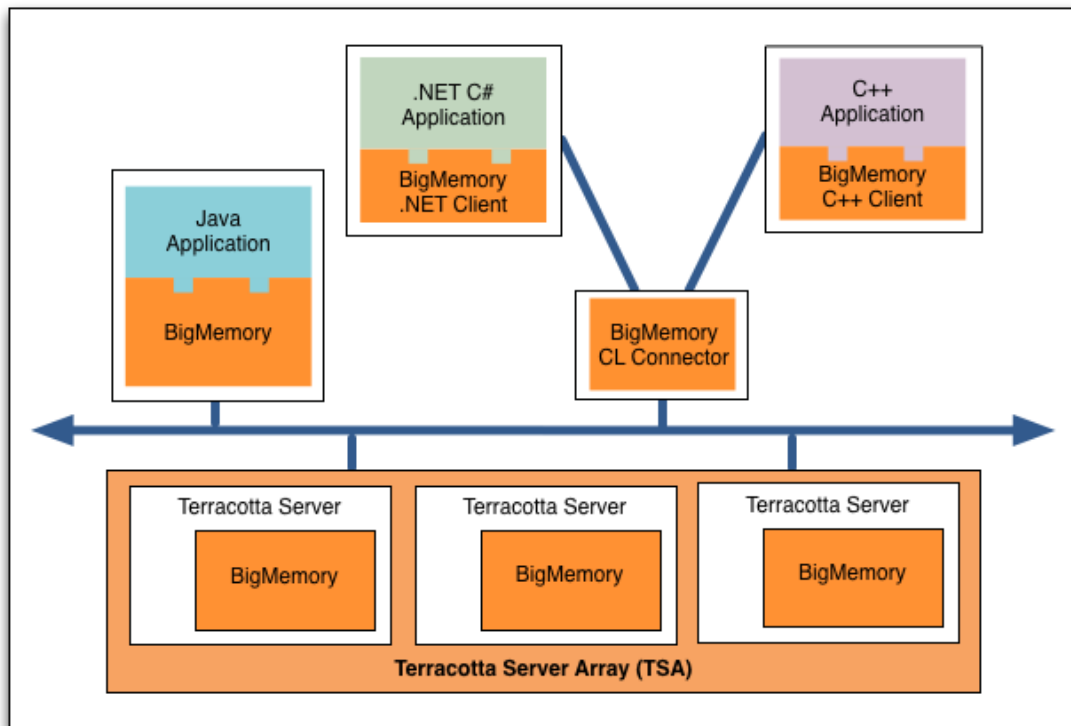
.NET C#
Application

BigMemory
.NET Client

C++
Application

BigMemory
C++ Client

Java
Application

BigMemory

BigMemory
CL Connector

Terracotta Server

BigMemory

Terracotta Server

BigMemory

Terracotta Server

BigMemory

Terracotta Server Array (TSA)